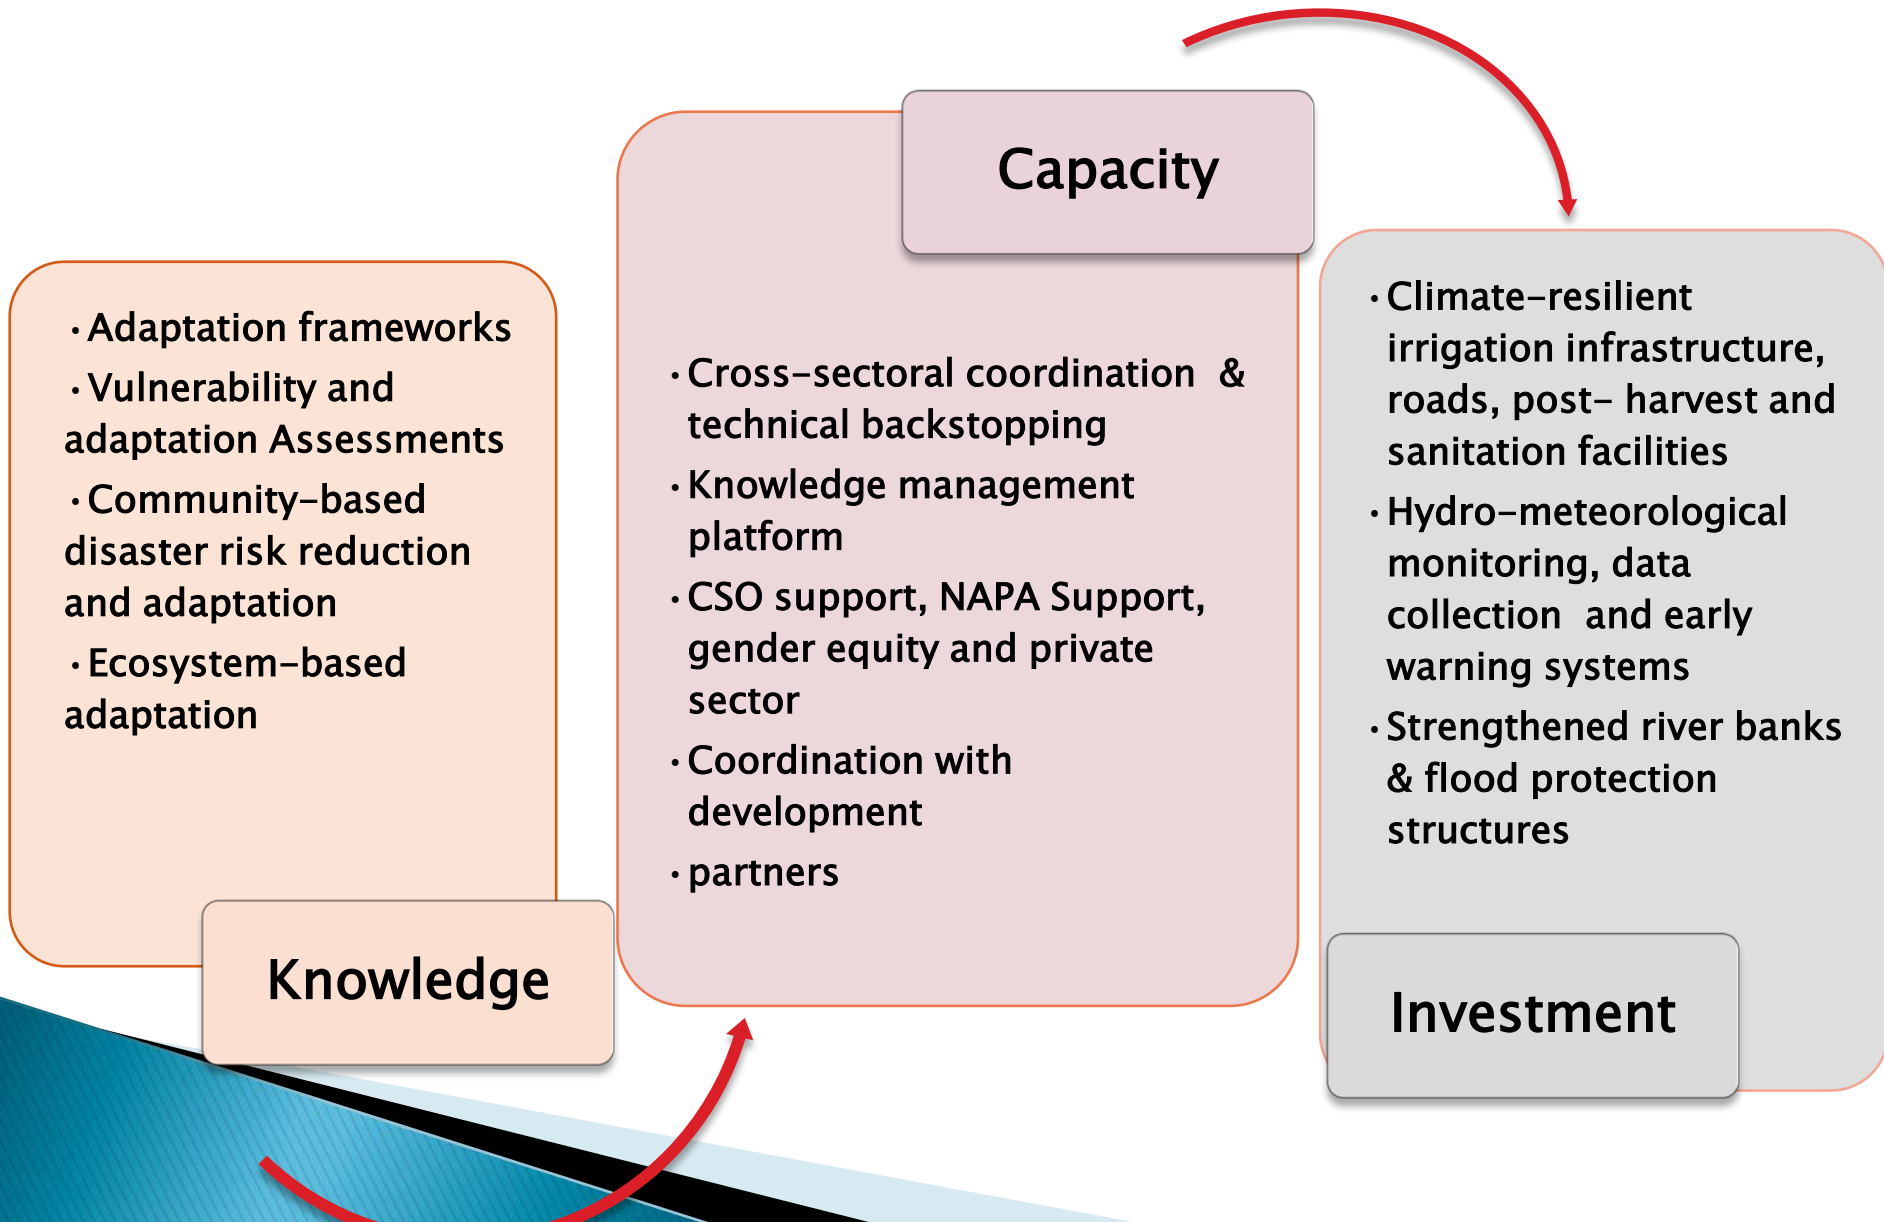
• Adaptation frameworks
• Vulnerability and adaptation Assessments
• Community-based disaster risk reduction and adaptation
• Ecosystem-based adaptation

Knowledge

Capacity

• Cross-sectoral coordination & technical backstopping
• Knowledge management platform
• CSO support, NAPA Support, gender equity and private sector
• Coordination with development
• partners

• Climate-resilient irrigation infrastructure, roads, post- harvest and sanitation facilities
• Hydro-meteorological monitoring, data collection and early warning systems
• Strengthened river banks & flood protection structures

Investment